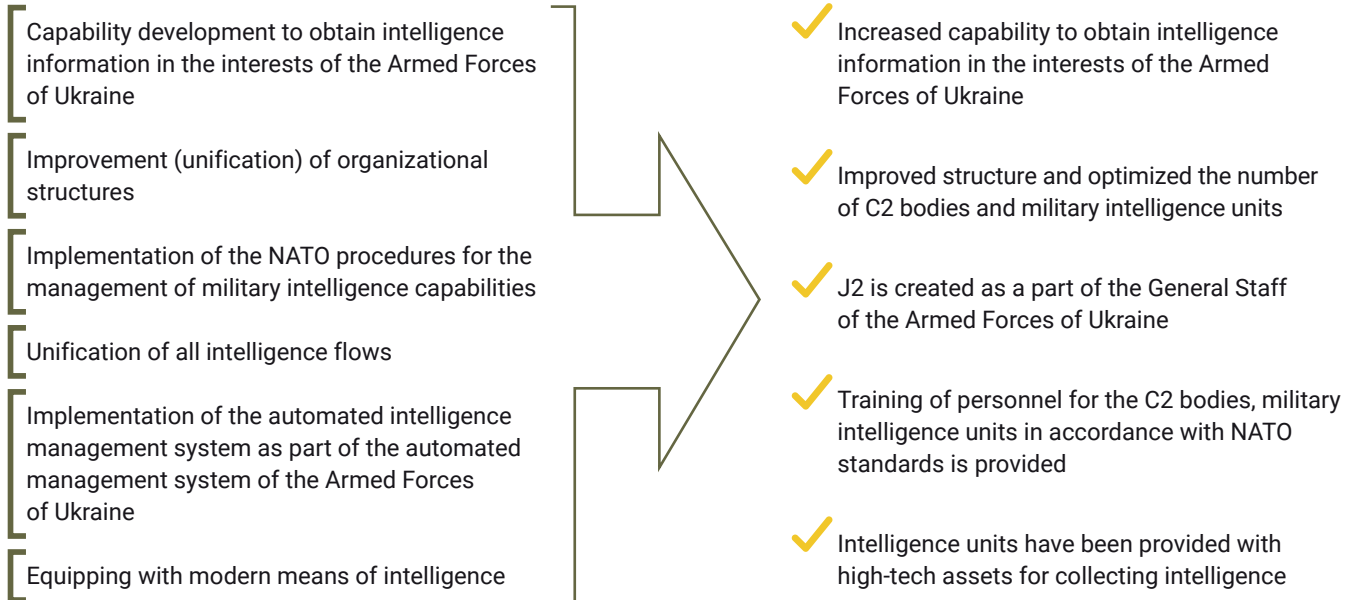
Capability development to obtain intelligence information in the interests of the Armed Forces of Ukraine

Improvement (unification) of organizational structures

Implementation of the NATO procedures for the management of military intelligence capabilities

Unification of all intelligence flows

Implementation of the automated intelligence management system as part of the automated management system of the Armed Forces of Ukraine

Equipping with modern means of intelligence

Increased capability to obtain intelligence information in the interests of the Armed Forces of Ukraine

Improved structure and optimized the number of C2 bodies and military intelligence units

J2 is created as a part of the General Staff of the Armed Forces of Ukraine

Training of personnel for the C2 bodies, military intelligence units in accordance with NATO standards is provided

Intelligence units have been provided with high-tech assets for collecting intelligence